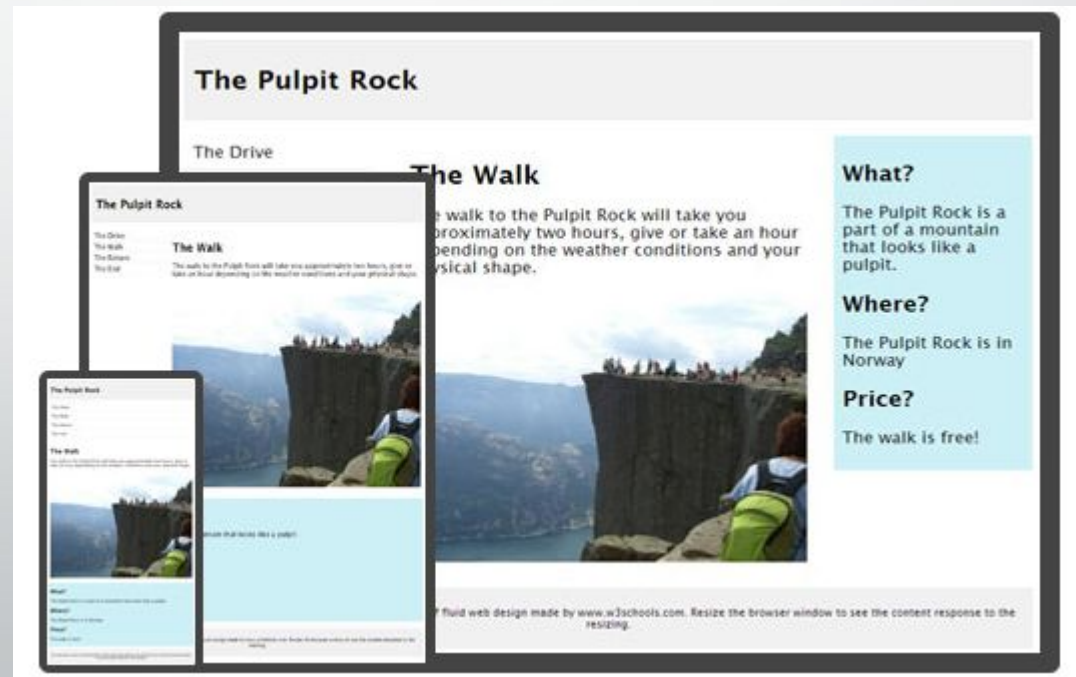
The Pulpit Rock

The Drive

The Walk

e walk to the Pulpit Rock will take you proximately two hours, give or take an hour pending on the weather conditions and your ysical shape.

What?

The Pulpit Rock is a part of a mountain that looks like a pulpit.

Where?

The Pulpit Rock is in Norway

Price?

The walk is free!

fluid web design made by www.w3schools.com. Resize the browser window to see the content response to the resizing.

The Pulpit Rock

The Drive
The Walk
The Return
The End

The Walk

The walk to the Pulpit Rock will take you approximately two hours, give or take an hour depending on the weather conditions and your physical shape.

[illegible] ntain that looks like a pulpit.

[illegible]

The Pulpit Rock

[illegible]

The Walk

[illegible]

What?

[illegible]

Where?

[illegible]

Price?

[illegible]

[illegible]